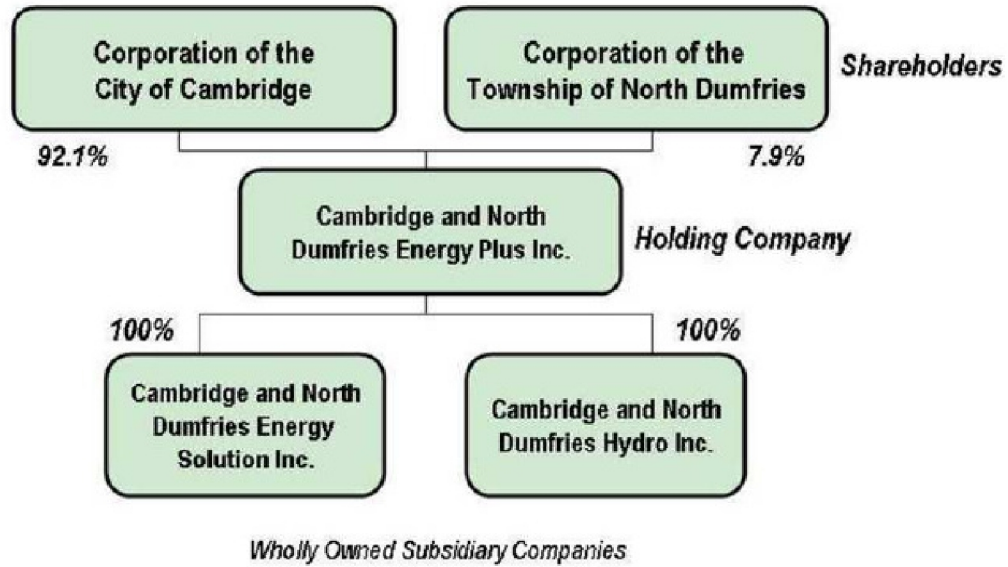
Corporation of the City of Cambridge

Corporation of the Township of North Dumfries

Shareholders

92.1%

7.9%

Cambridge and North Dumfries Energy Plus Inc.

Holding Company

100%

100%

Cambridge and North Dumfries Energy Solution Inc.

Cambridge and North Dumfries Hydro Inc.

Wholly Owned Subsidiary Companies